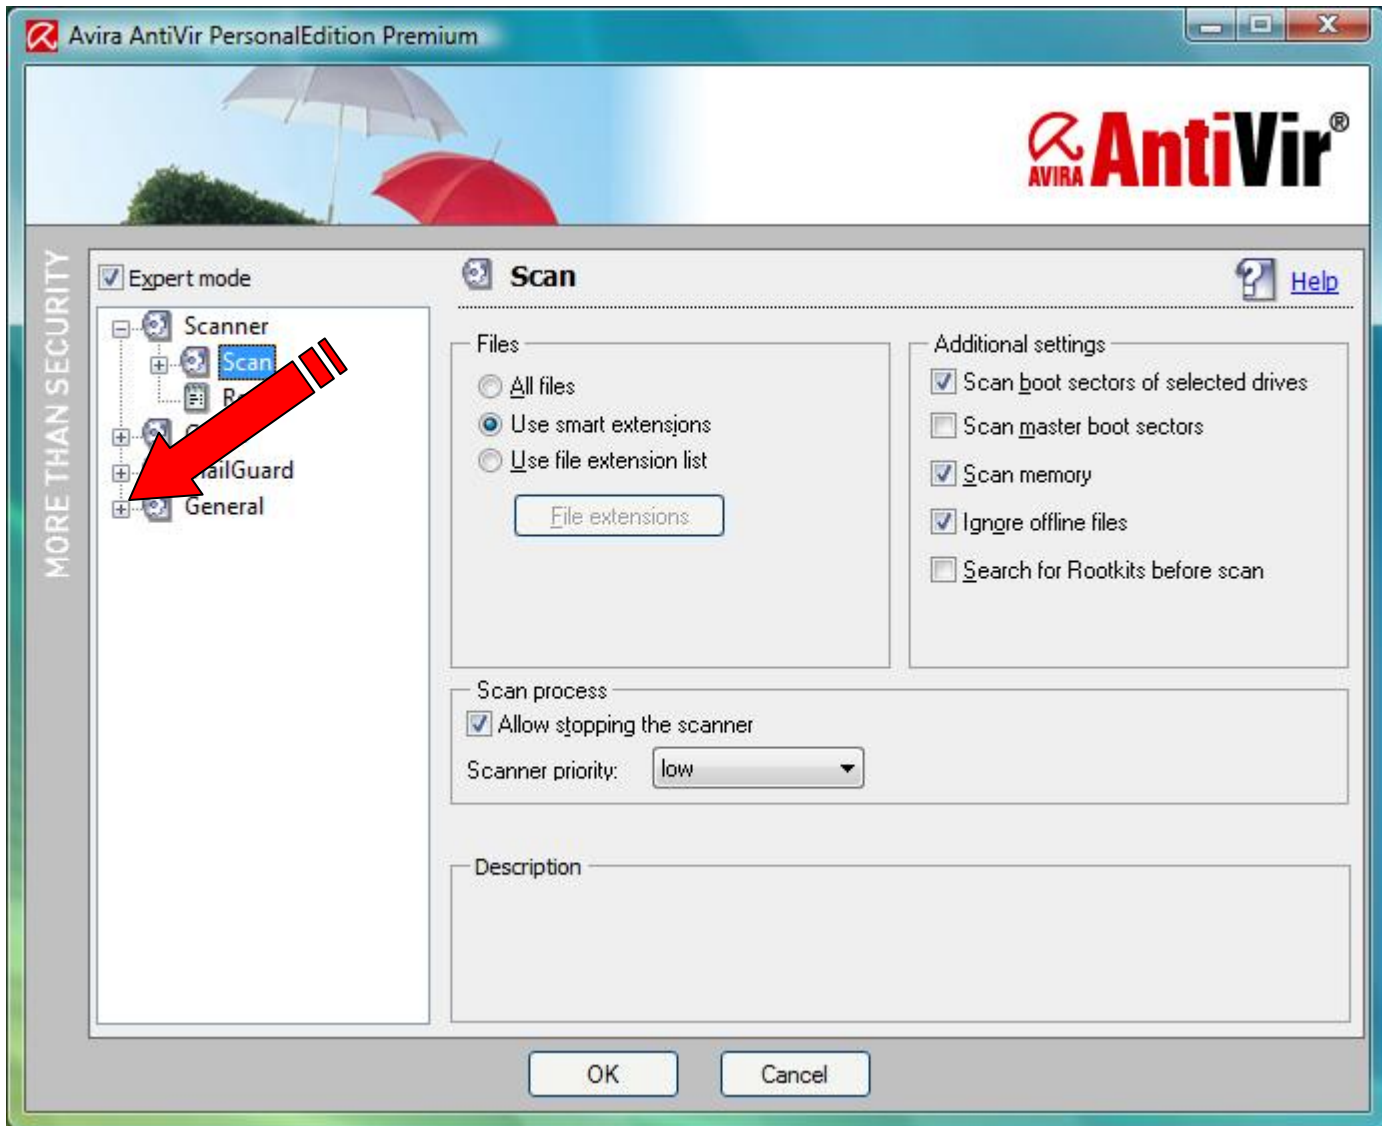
Avira AntiVir PersonalEdition Premium

AntiVir®
AVIRA

MORE THAN SECURITY

Expert mode

Scanner
Scan
R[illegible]
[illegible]
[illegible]ailGuard
General

Scan

Help

Files
All files
Use smart extensions
Use file extension list
File extensions

Additional settings
Scan boot sectors of selected drives
Scan master boot sectors
Scan memory
Ignore offline files
Search for Rootkits before scan

Scan process
Allow stopping the scanner
Scanner priority: low

Description

OK
Cancel